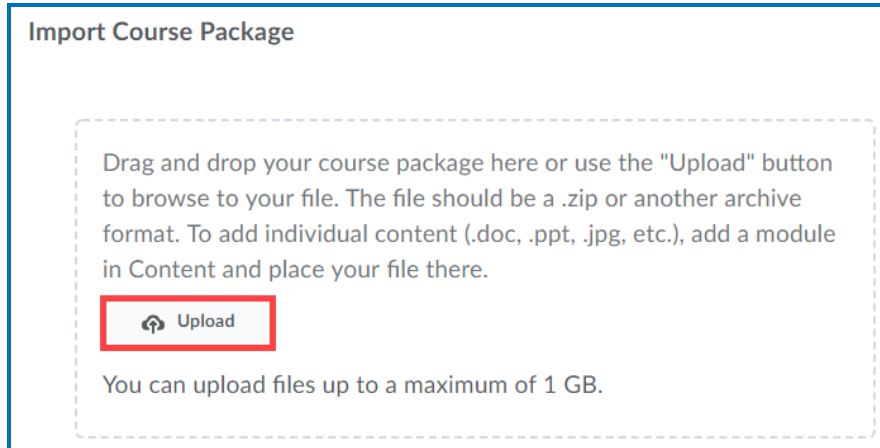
Import Course Package

Drag and drop your course package here or use the "Upload" button to browse to your file. The file should be a .zip or another archive format. To add individual content (.doc, .ppt, .jpg, etc.), add a module in Content and place your file there.

Upload

You can upload files up to a maximum of 1 GB.